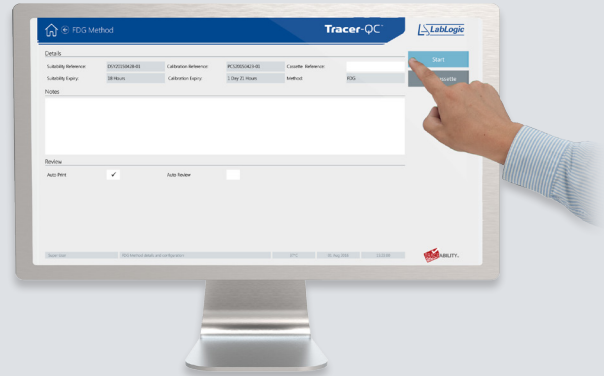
FDG Method

Tracer-QC

LabLogic

Details

Suitability Reference	DS72015042B-01	Calibration Reference	PCS2005042B-02	Cassette Reference

Suitability Expiry	28 Hours	Calibration Expiry	1 Day 21 Hours	Method	FDG

Start

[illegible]ssette

Notes

Review

Auto Print ✓	Auto Review

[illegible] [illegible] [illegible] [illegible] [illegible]

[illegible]ABILITY.